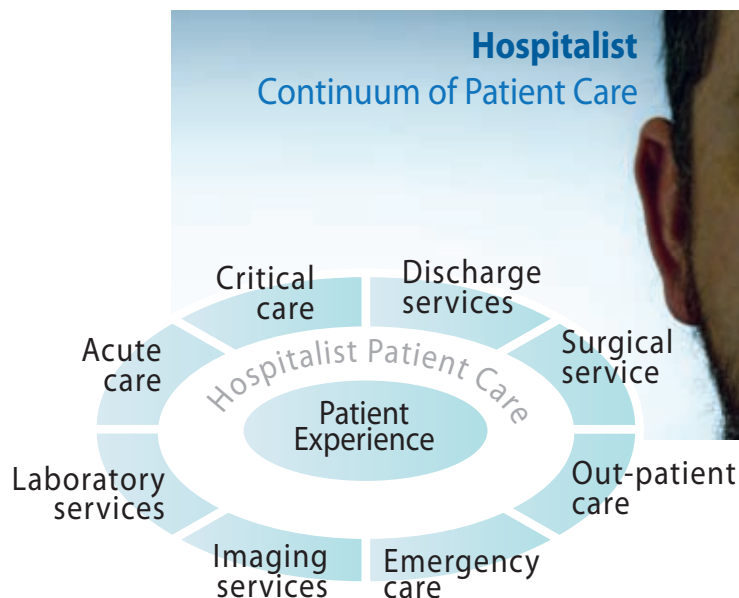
Hospitalist
Continuum of Patient Care

Critical care

Discharge services

Surgical service

Out-patient care

Emergency care

Imaging services

Laboratory services

Acute care

Hospitalist Patient Care

Patient Experience